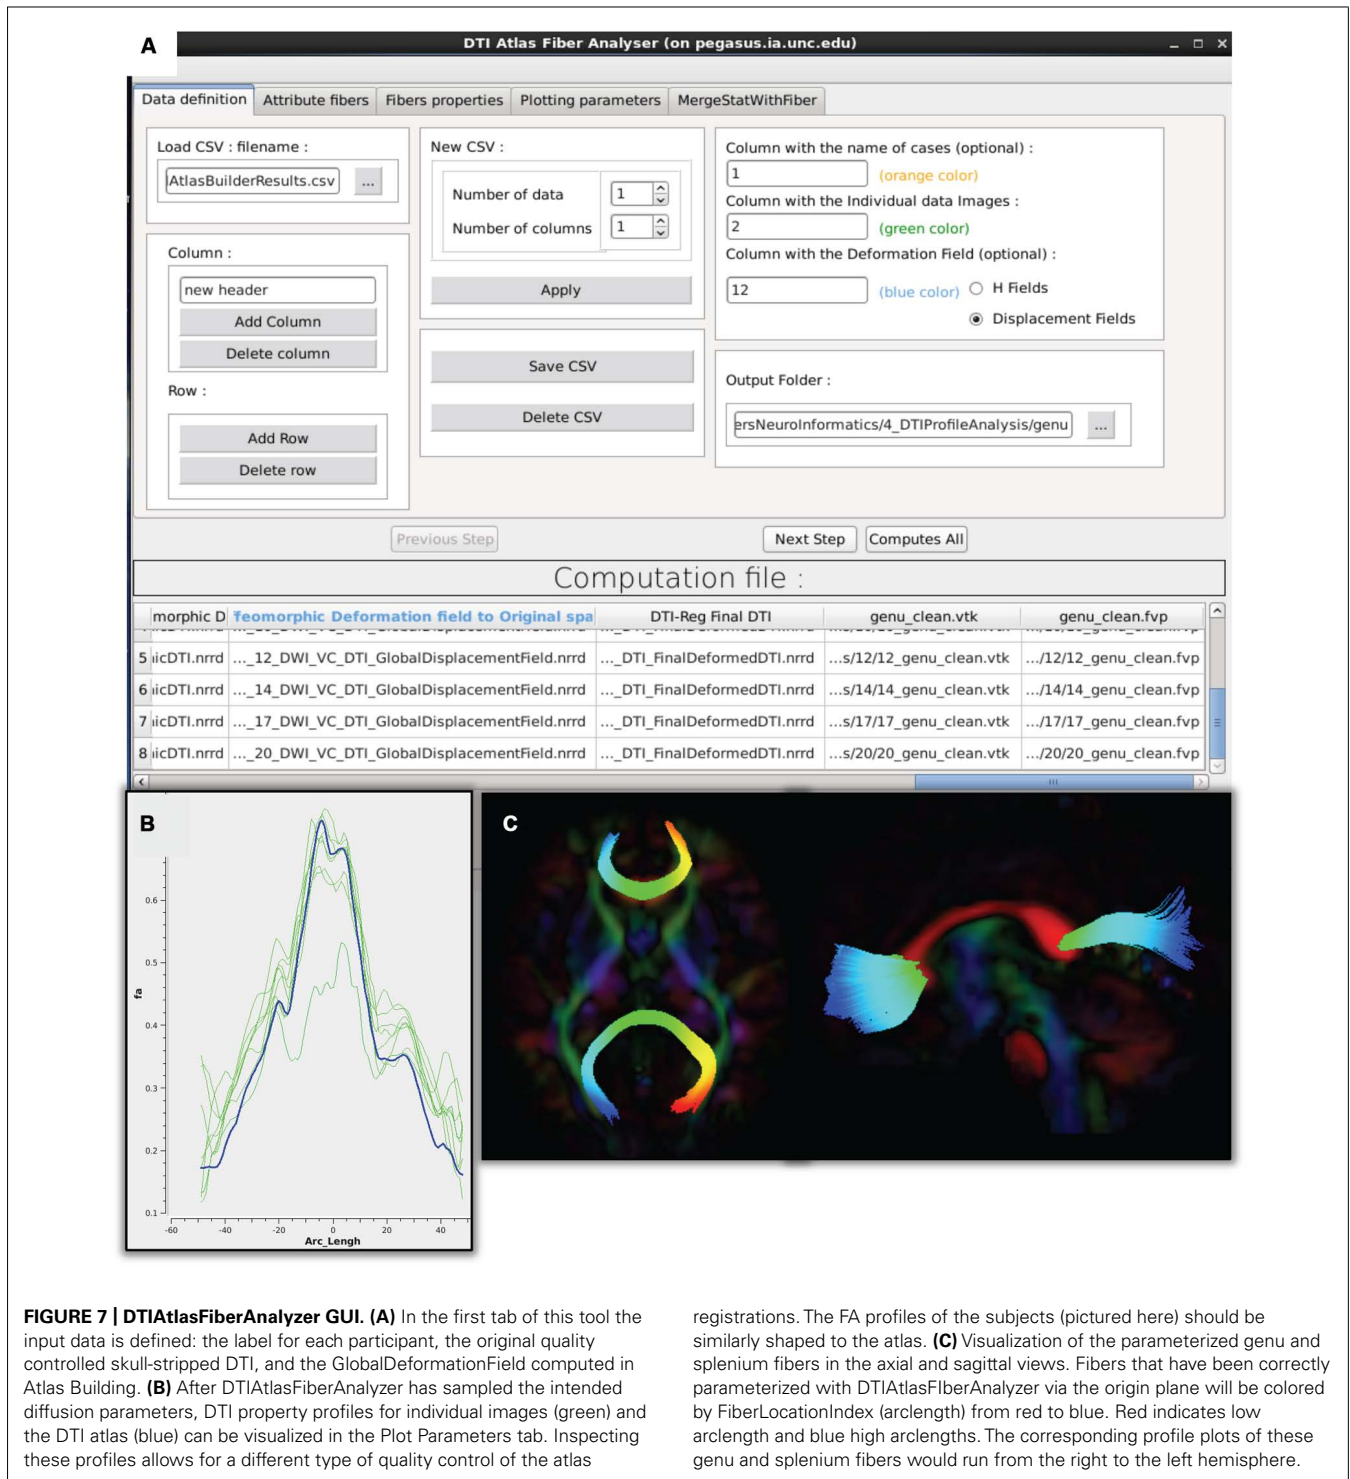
A

DTI Atlas Fiber Analyser (on pegasus.ia.unc.edu)

Data definition | Attribute fibers | Fibers properties | Plotting parameters | MergeStatWithFiber

Load CSV : filename :
AtlasBuilderResults.csv ...

New CSV :
Number of data 1
Number of columns 1
Apply

Column with the name of cases (optional) :
1 (orange color)
Column with the Individual data Images :
2 (green color)
Column with the Deformation Field (optional) :
12 (blue color) H Fields
Displacement Fields

Column :
new header
Add Column
Delete column
Row :
Add Row
Delete row

Save CSV
Delete CSV

Output Folder :
ersNeuroInformatics/4_DTIProfileAnalysis/genu ...

Previous Step
Next Step
Computes All

Computation file :

| | morphic D | Feomorphic Deformation field to Original spa | DTI-Reg Final DTI | genu_clean.vtk | genu_clean.fvp |
|---|---|---|---|---|---|
| 5 | iicDTI.nrrd | ..._12_DWI_VC_DTI_GlobalDisplacementField.nrrd | ..._DTI_FinalDeformedDTI.nrrd | ...s/12/12_genu_clean.vtk | .../12/12_genu_clean.fvp |
| 6 | iicDTI.nrrd | ..._14_DWI_VC_DTI_GlobalDisplacementField.nrrd | ..._DTI_FinalDeformedDTI.nrrd | ...s/14/14_genu_clean.vtk | .../14/14_genu_clean.fvp |
| 7 | iicDTI.nrrd | ..._17_DWI_VC_DTI_GlobalDisplacementField.nrrd | ..._DTI_FinalDeformedDTI.nrrd | ...s/17/17_genu_clean.vtk | .../17/17_genu_clean.fvp |
| 8 | iicDTI.nrrd | ..._20_DWI_VC_DTI_GlobalDisplacementField.nrrd | ..._DTI_FinalDeformedDTI.nrrd | ...s/20/20_genu_clean.vtk | .../20/20_genu_clean.fvp |

B

fa
0.6
0.5
0.4
0.3
0.2
0.1
-60 -40 -20 0 20 40
Arc_Lengh

C

FIGURE 7 | DTIAtlasFiberAnalyzer GUI. (A) In the first tab of this tool the input data is defined: the label for each participant, the original quality controlled skull-stripped DTI, and the GlobalDeformationField computed in Atlas Building. (B) After DTIAtlasFiberAnalyzer has sampled the intended diffusion parameters, DTI property profiles for individual images (green) and the DTI atlas (blue) can be visualized in the Plot Parameters tab. Inspecting these profiles allows for a different type of quality control of the atlas registrations. The FA profiles of the subjects (pictured here) should be similarly shaped to the atlas. (C) Visualization of the parameterized genu and splenium fibers in the axial and sagittal views. Fibers that have been correctly parameterized with DTIAtlasFIberAnalyzer via the origin plane will be colored by FiberLocationIndex (arclength) from red to blue. Red indicates low arclength and blue high arclengths. The corresponding profile plots of these genu and splenium fibers would run from the right to the left hemisphere.